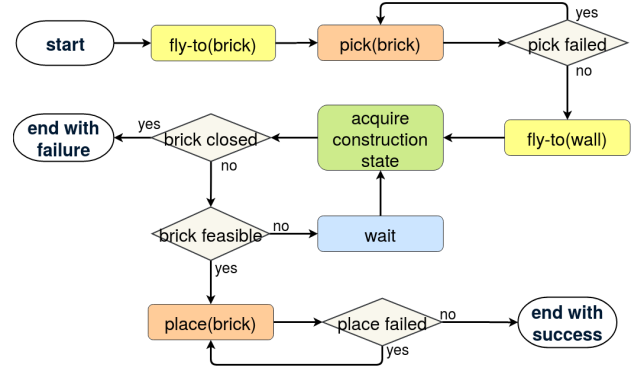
start

fly-to(brick)

pick(brick)

yes

pick failed

no

fly-to(wall)

acquire construction state

brick closed

yes

end with failure

no

brick feasible

no

wait

yes

place(brick)

place failed

no

end with success

yes